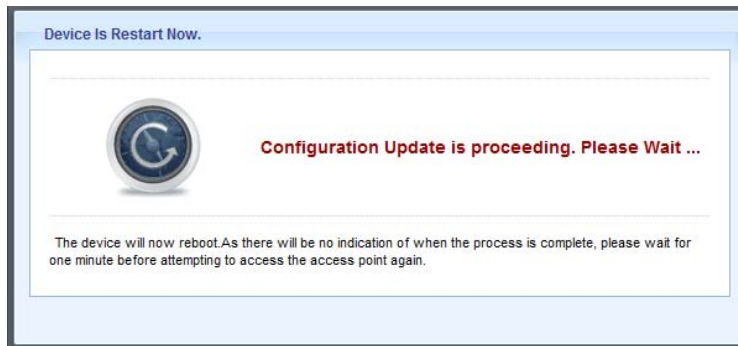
Device Is Restart Now.

Configuration Update is proceeding. Please Wait ...

The device will now reboot.As there will be no indication of when the process is complete, please wait for one minute before attempting to access the access point again.